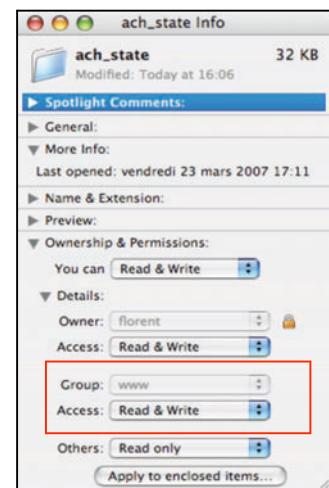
ach_state Info

ach_state
Modified: Today at 16:06
32 KB

Spotlight Comments:

General:

More Info:
Last opened: vendredi 23 mars 2007 17:11

Name & Extension:

Preview:

Ownership & Permissions:
You can Read & Write

Details:
Owner: florent
Access: Read & Write

Group: www
Access: Read & Write

Others: Read only

Apply to enclosed items...